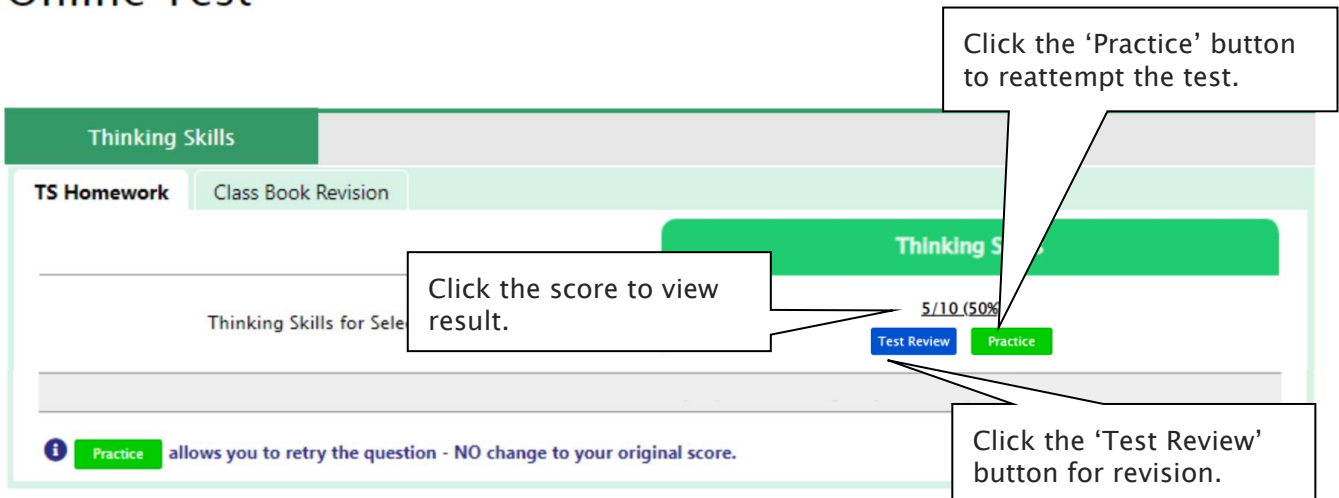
Online Test

Click the 'Practice' button to reattempt the test.

Thinking Skills

TS Homework

Class Book Revision

Thinking S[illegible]

Click the score to view result.

Thinking Skills for Sele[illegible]

5/10 (50%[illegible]

Test Review

Practice

Practice allows you to retry the question - NO change to your original score.

Click the 'Test Review' button for revision.